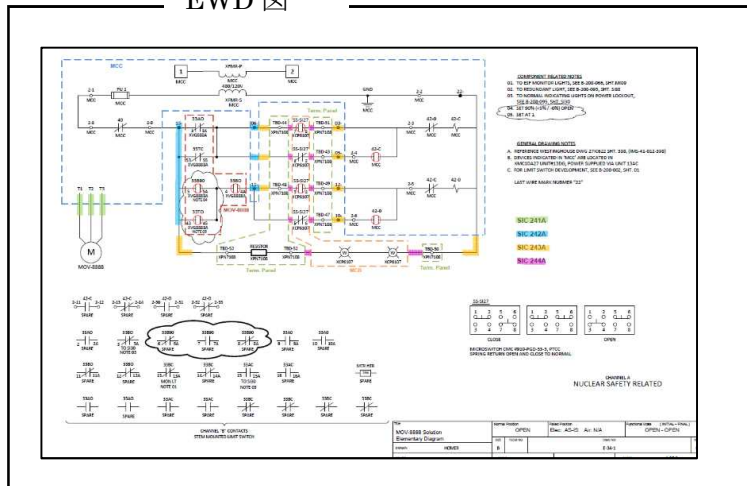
EWD 图

MCC

COMPONENT RELATED NOTES

GENERAL DRAWING NOTES

SIC 241A
SIC 242A
SIC 243A
SIC 244A

Term. Panel

Term. Panel

M
MOV-8888

CLOSE

OPEN

CHANNEL A
NUCLEAR SAFETY RELATED

MOV-8888 Solution
Elementary Diagram

OPEN

OPEN - OPEN

SPARE

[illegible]